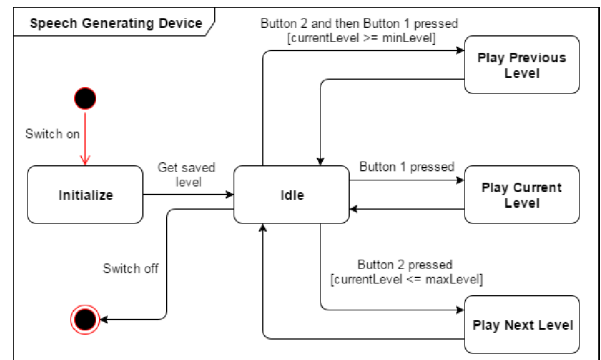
Speech Generating Device

Button 2 and then Button 1 pressed
[currentLevel >= minLevel]

Play Previous Level

Switch on

Get saved level

Button 1 pressed

Initialize

Idle

Play Current Level

Switch off

Button 2 pressed
[currentLevel <= maxLevel]

Play Next Level